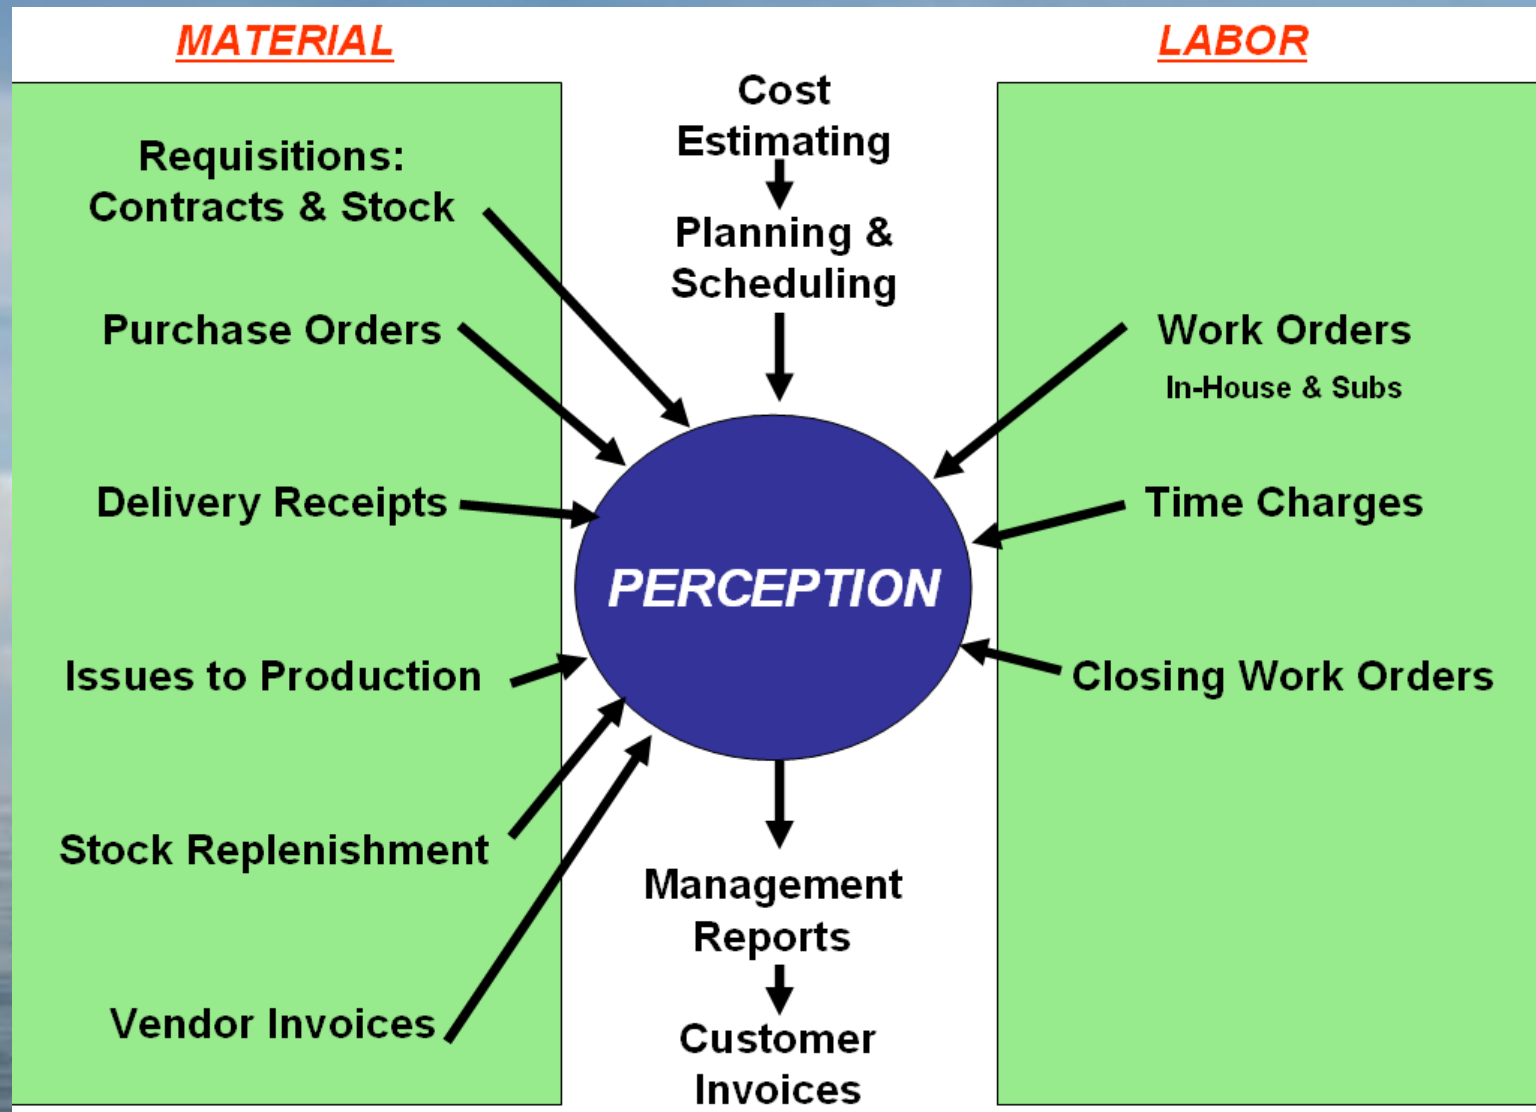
MATERIAL

LABOR

Cost Estimating

Planning & Scheduling

Requisitions: Contracts & Stock

Purchase Orders

Delivery Receipts

Issues to Production

Stock Replenishment

Vendor Invoices

PERCEPTION

Work Orders
In-House & Subs

Time Charges

Closing Work Orders

Management Reports

Customer Invoices